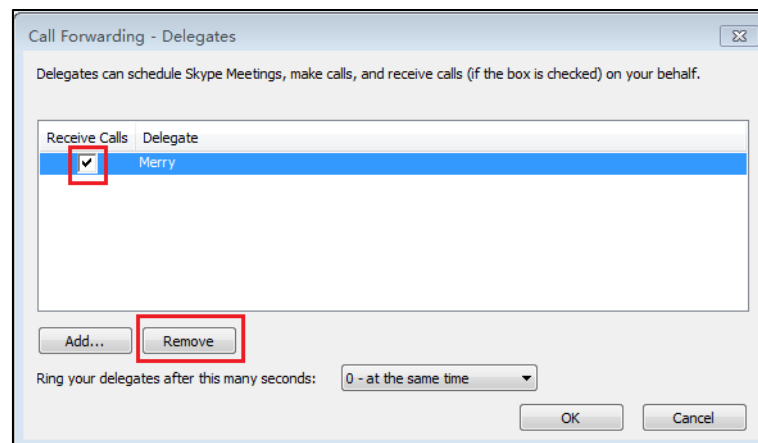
Call Forwarding - Delegates

Delegates can schedule Skype Meetings, make calls, and receive calls (if the box is checked) on your behalf.

| Receive Calls | Delegate |
|---|---|
| ✔ | Merry |

Add...

Remove

Ring your delegates after this many seconds: 0 - at the same time

OK

Cancel